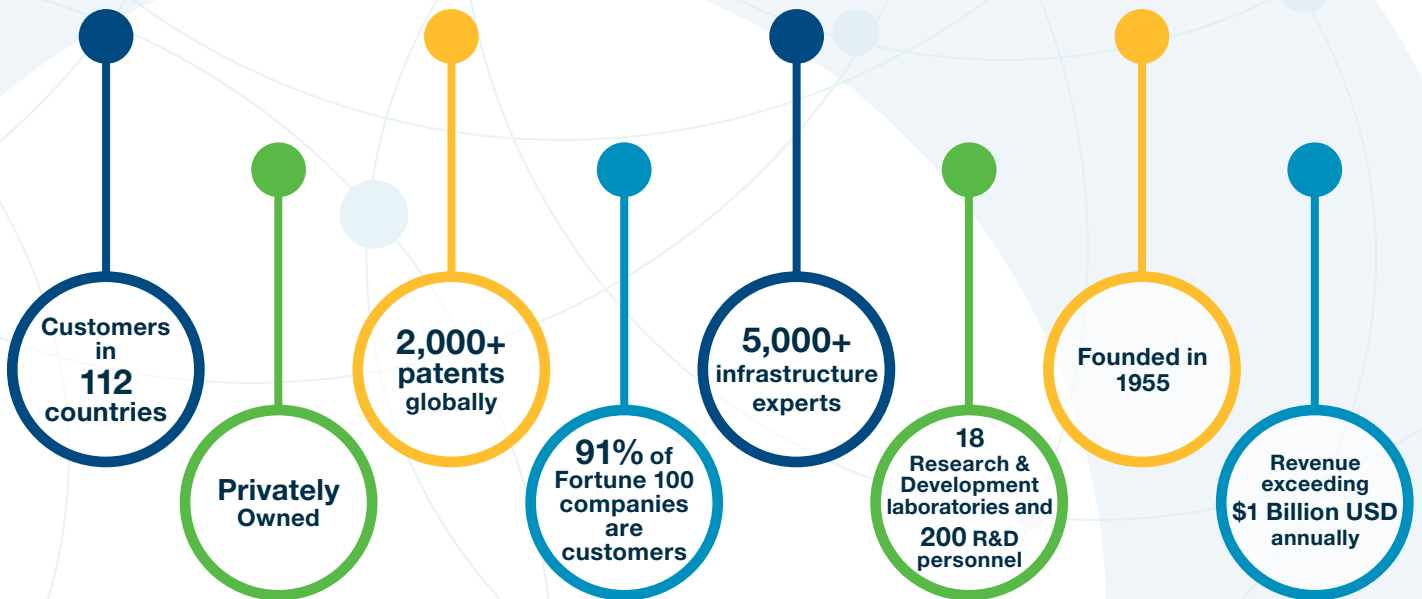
Customers in 112 countries

Privately Owned

2,000+ patents globally

91% of Fortune 100 companies are customers

5,000+ infrastructure experts

18 Research & Development laboratories and 200 R&D personnel

Founded in 1955

Revenue exceeding $1 Billion USD annually